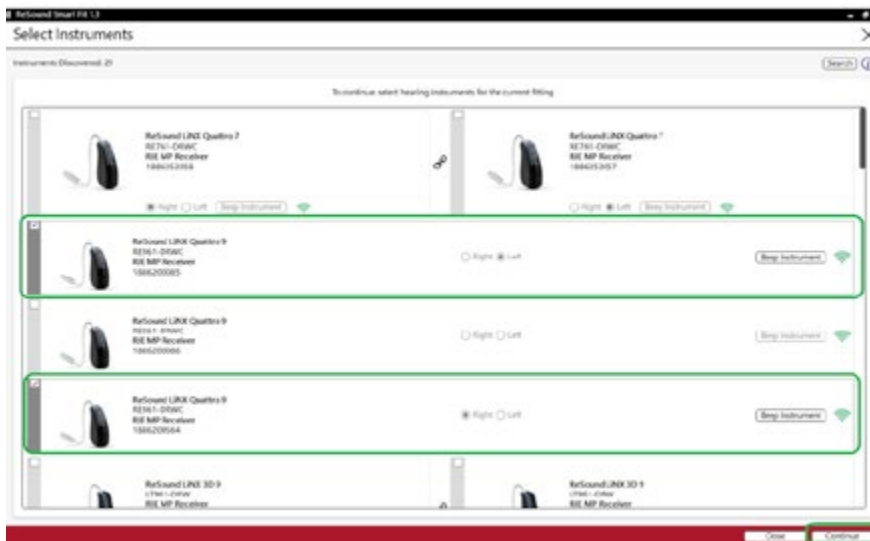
ReSound Smart Fit 1.3

Select Instruments

Instruments Discovered: 21

Search

To continue select hearing instruments for the current fitting

ReSound LiNX Quattro 7
RE761-DRWC
RIE MP Receiver
1866353358

Right Left Beep Instrument

ReSound LiNX Quattro 7
RE761-DRWC
RIE MP Receiver
1866353357

Right Left Beep Instrument

ReSound LiNX Quattro 9
RE961-DRWC
RIE MP Receiver
1866200085

Right Left

Beep Instrument

ReSound LiNX Quattro 9
RE961-DRWC
RIE MP Receiver
1866200086

Right Left

Beep Instrument

ReSound LiNX Quattro 9
RE961-DRWC
RIE MP Receiver
1866200564

Right Left

Beep Instrument

ReSound LiNX 3D 9
LT961-DRW
RIE MP Receiver

ReSound LiNX 3D 9
LT961-DRW
RIE MP Receiver

Close

Continue